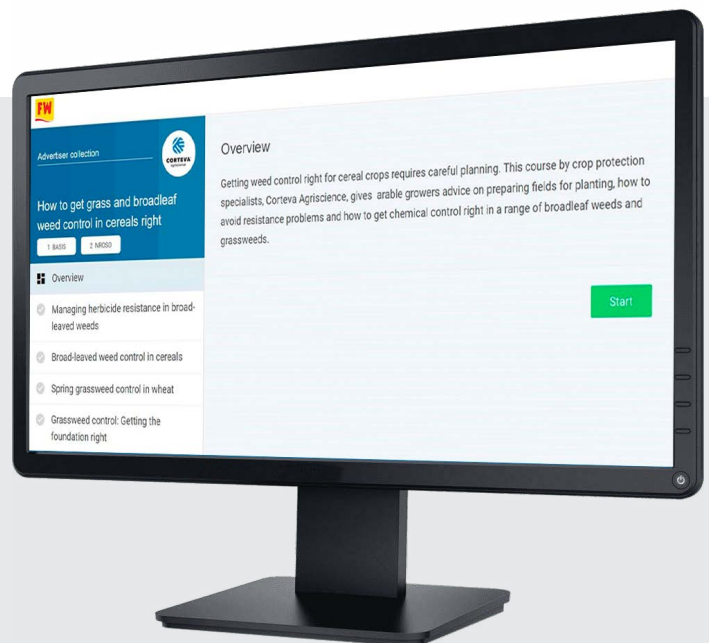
FW

Advertiser collection

CORTEVA agriscience

How to get grass and broadleaf weed control in cereals right

1 BASIS

2 NROSO

Overview

Managing herbicide resistance in broad-leaved weeds

Broad-leaved weed control in cereals

Spring grassweed control in wheat

Grassweed control: Getting the foundation right

Overview

Getting weed control right for cereal crops requires careful planning. This course by crop protection specialists, Corteva Agriscience, gives arable growers advice on preparing fields for planting, how to avoid resistance problems and how to get chemical control right in a range of broadleaf weeds and grassweeds.

Start